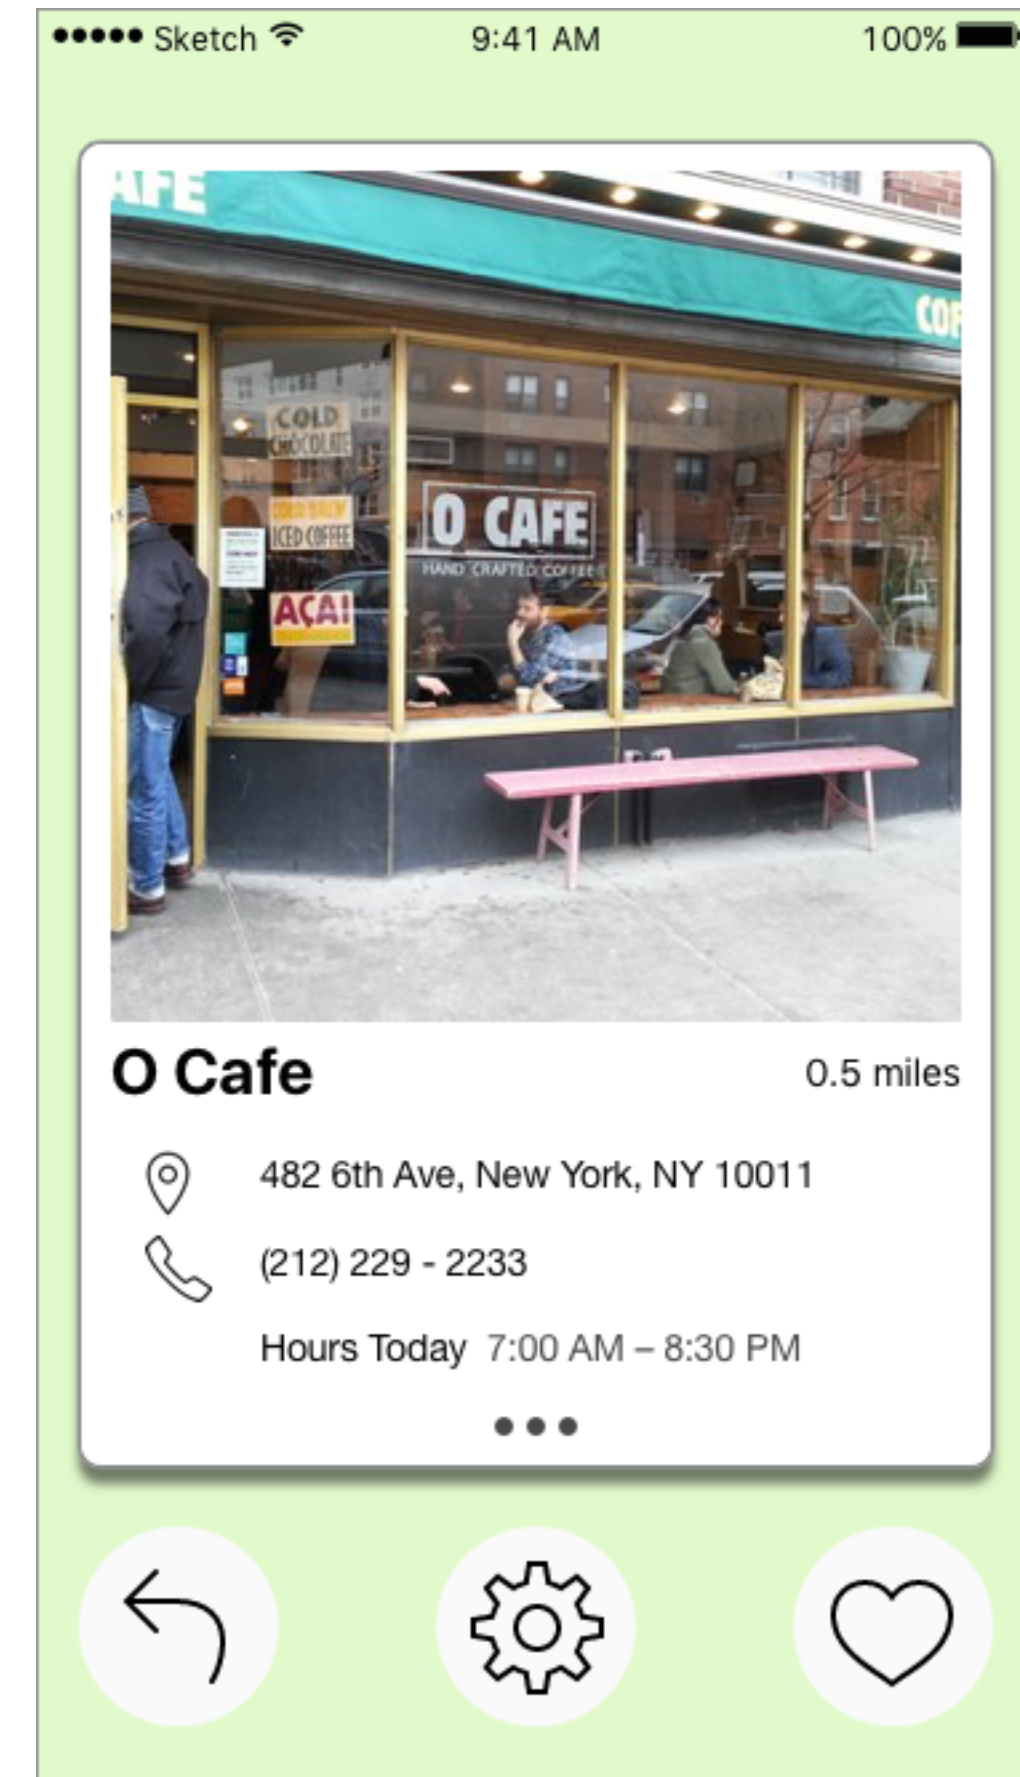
●●●●● Sketch 9:41 AM 100%

AFE

COF

COLD CHOCOLATE

COLD BREW ICED COFFEE

AÇAI

O CAFE
HAND CRAFTED COFFEE

O Cafe 0.5 miles

482 6th Ave, New York, NY 10011

(212) 229 - 2233

Hours Today 7:00 AM – 8:30 PM